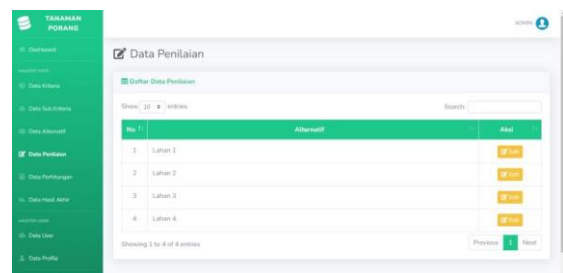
TANAMAN PORANG

Dashboard

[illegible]

Data Kriteria

Data Sub Kriteria

Data Alternatif

Data Penilaian

Data Perhitungan

Data Hasil Akhir

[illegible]

Data User

Data Profile

ADMIN

Data Penilaian

Daftar Data Penilaian

Show 10 entries

Search:

| No | Alternatif | Aksi |
|---|---|---|
| 1 | Lahan 1 | Edit |
| 2 | Lahan 2 | Edit |
| 3 | Lahan 3 | Edit |
| 4 | Lahan 4 | Edit |

Showing 1 to 4 of 4 entries

Previous 1 Next